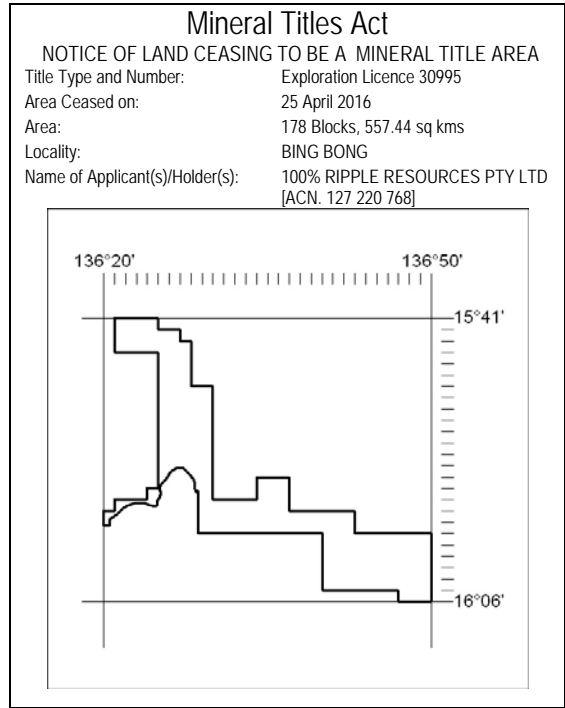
Mineral Titles Act

NOTICE OF LAND CEASING TO BE A MINERAL TITLE AREA

| | |
|---|---|
| Title Type and Number: | Exploration Licence 30995 |
| Area Ceased on: | 25 April 2016 |
| Area: | 178 Blocks, 557.44 sq kms |
| Locality: | BING BONG |
| Name of Applicant(s)/Holder(s): | 100% RIPPLE RESOURCES PTY LTD [ACN. 127 220 768] |

136°20'
136°50'
15°41'
16°06'